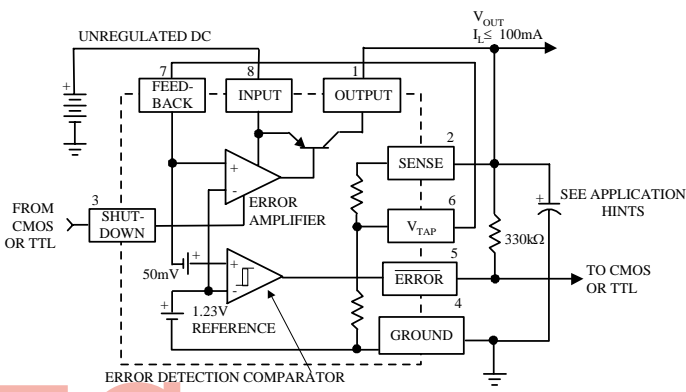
UNREGULATED DC

$V_{OUT}$
$I_L \leq 100mA$

7
FEED-BACK

8
INPUT

1
OUTPUT

2
SENSE

6
$V_{TAP}$

5
$\overline{ERROR}$

4
GROUND

3
SHUT-DOWN

FROM CMOS OR TTL

ERROR AMPLIFIER

50mV

1.23V REFERENCE

ERROR DETECTION COMPARATOR

SEE APPLICATION HINTS

330kΩ

TO CMOS OR TTL